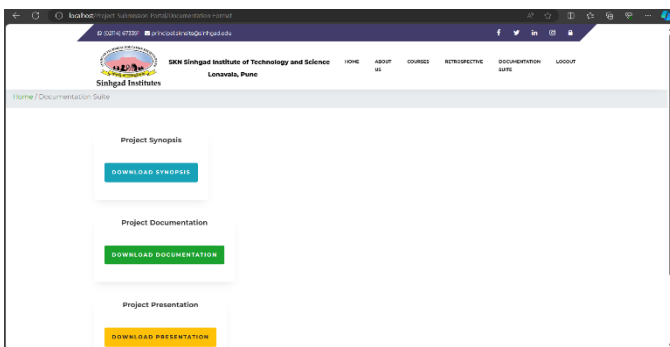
localhost/Project Submission Portal/Documentation Format

(02114) 673351 principal.sknsits@sinhgad.edu

Sinhgad Institutes

SKN Sinhgad Institute of Technology and Science
Lonavala, Pune

HOME
ABOUT US
COURSES
RETROSPECTIVE
DOCUMENTATION SUITE
LOGOUT

Home / Documentation Suite

Project Synopsis

DOWNLOAD SYNOPSIS

Project Documentation

DOWNLOAD DOCUMENTATION

Project Presentation

DOWNLOAD PRESENTATION